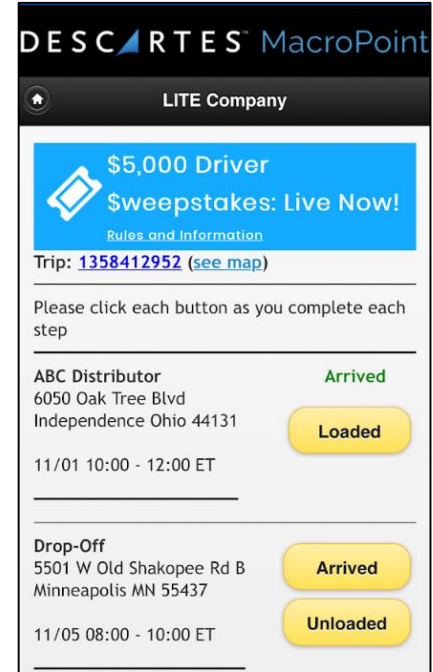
DESCARTES MacroPoint

LITE Company

$5,000 Driver $weepstakes: Live Now!

Rules and Information

Trip: 1358412952 (see map)

Please click each button as you complete each step

ABC Distributor
6050 Oak Tree Blvd
Independence Ohio 44131

Arrived

Loaded

11/01 10:00 - 12:00 ET

Drop-Off
5501 W Old Shakopee Rd B
Minneapolis MN 55437

Arrived

Unloaded

11/05 08:00 - 10:00 ET